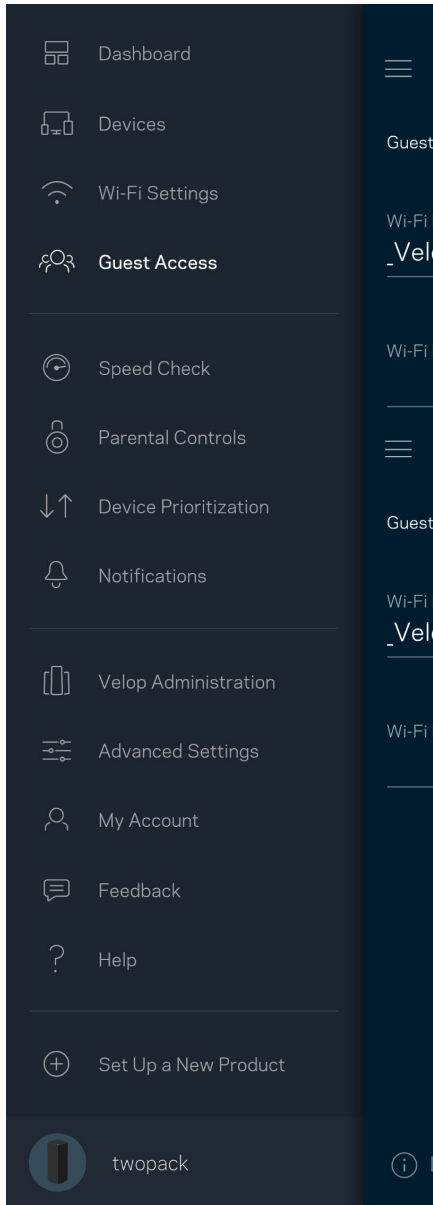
Dashboard

Devices

Wi-Fi Settings

Guest Access

Speed Check

Parental Controls

Device Prioritization

Notifications

Velop Administration

Advanced Settings

My Account

Feedback

Help

Set Up a New Product

twopack

Guest

Wi-Fi

_Vel

Wi-Fi

Guest

Wi-Fi

_Vel

Wi-Fi